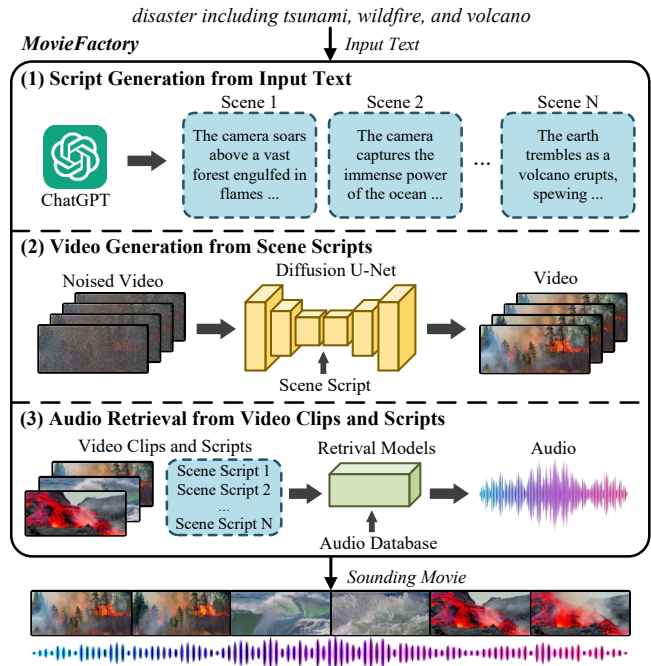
disaster including tsunami, wildfire, and volcano

MovieFactory

Input Text

(1) Script Generation from Input Text

ChatGPT

Scene 1
The camera soars above a vast forest engulfed in flames ...

Scene 2
The camera captures the immense power of the ocean ...

...

Scene N
The earth trembles as a volcano erupts, spewing ...

(2) Video Generation from Scene Scripts

Noised Video

Diffusion U-Net

Scene Script

Video

(3) Audio Retrieval from Video Clips and Scripts

Video Clips and Scripts

Scene Script 1
Scene Script 2
...
Scene Script N

Retrival Models

Audio Database

Audio

Sounding Movie